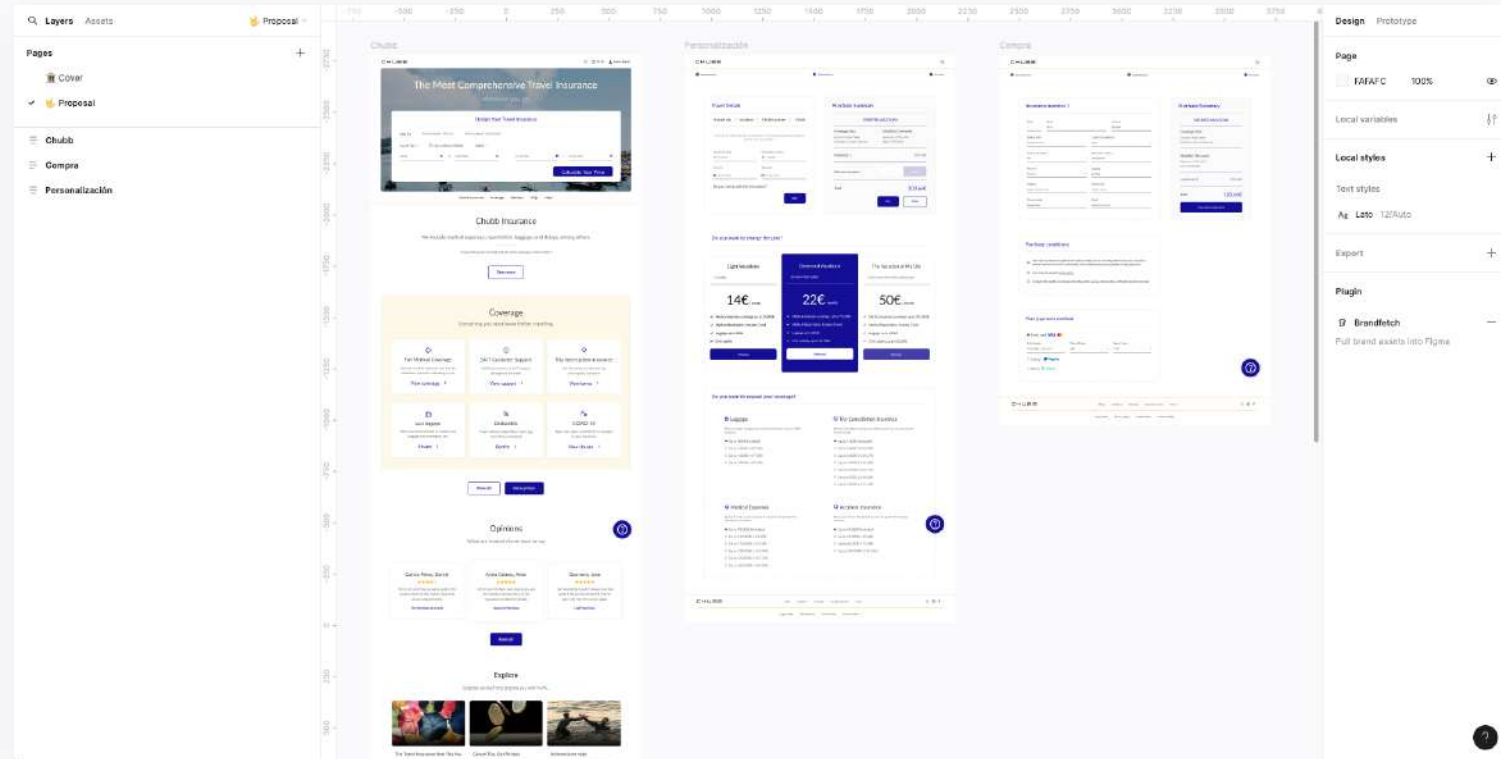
Layers Assets Proposal

Pages

Cover

Proposal

Chubb

Compra

Personalización

-750 -500 -250 0 250 500 750 1000 1250 1500 1750 2000 2250 2500 2750 3000 3250 3500 3750

Chubb

Personalización

Compra

CHUBB

The Most Comprehensive Travel Insurance

Design Your Travel Insurance

Calculate Your Price

Chubb Insurance

Coverage

Full Medical Coverage

24/7 Customer Support

Trip Interruption Insurance

Lost luggage

Deductible

COVID 19

Opinions

Explore

Travel Details

Purchase Summary

Do you want to change the plan?

Light Vacations

Discover Vacations

The Vacation of My Life

14€

22€

50€

Do you want to expand your coverage?

Luggage

Trip Cancellation Insurance

Medical Expenses

Accident Insurance

Insurance Summary

Purchase Summary

Purchase conditions

Pay your travel method

Design Prototype

Page

FAFAFC 100%

Local variables

Local styles

Text styles

Ag Lato 12/Auto

Export

Plugin

Brandfetch

Pull brand assets into Figma